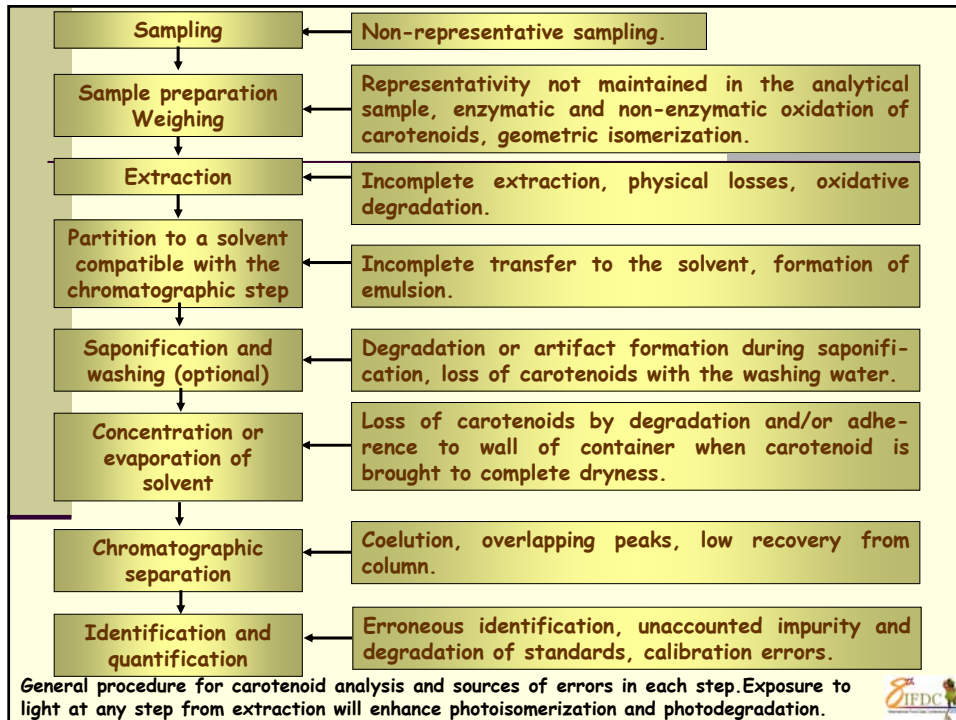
Sampling

Non-representative sampling.

Sample preparation Weighing

Representativity not maintained in the analytical sample, enzymatic and non-enzymatic oxidation of carotenoids, geometric isomerization.

Extraction

Incomplete extraction, physical losses, oxidative degradation.

Partition to a solvent compatible with the chromatographic step

Incomplete transfer to the solvent, formation of emulsion.

Saponification and washing (optional)

Degradation or artifact formation during saponification, loss of carotenoids with the washing water.

Concentration or evaporation of solvent

Loss of carotenoids by degradation and/or adherence to wall of container when carotenoid is brought to complete dryness.

Chromatographic separation

Coelution, overlapping peaks, low recovery from column.

Identification and quantification

Erroneous identification, unaccounted impurity and degradation of standards, calibration errors.

General procedure for carotenoid analysis and sources of errors in each step.Exposure to light at any step from extraction will enhance photoisomerization and photodegradation.

8th IFDC